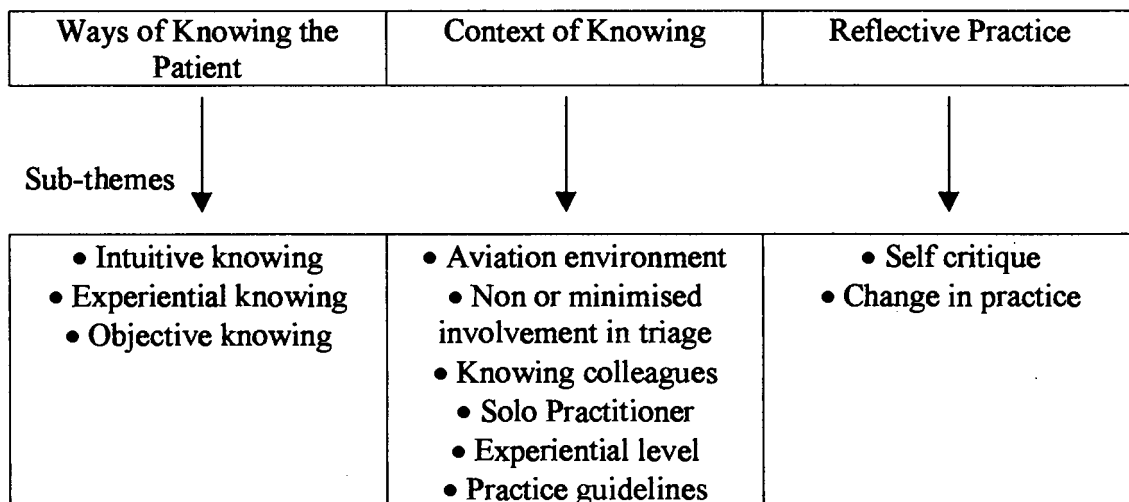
| Ways of Knowing the Patient | Context of Knowing | Reflective Practice |
|---|---|---|

Sub-themes

| • Intuitive knowing<br>• Experiential knowing<br>• Objective knowing | • Aviation environment<br>• Non or minimised involvement in triage<br>• Knowing colleagues<br>• Solo Practitioner<br>• Experiential level<br>• Practice guidelines | • Self critique<br>• Change in practice |
|---|---|---|